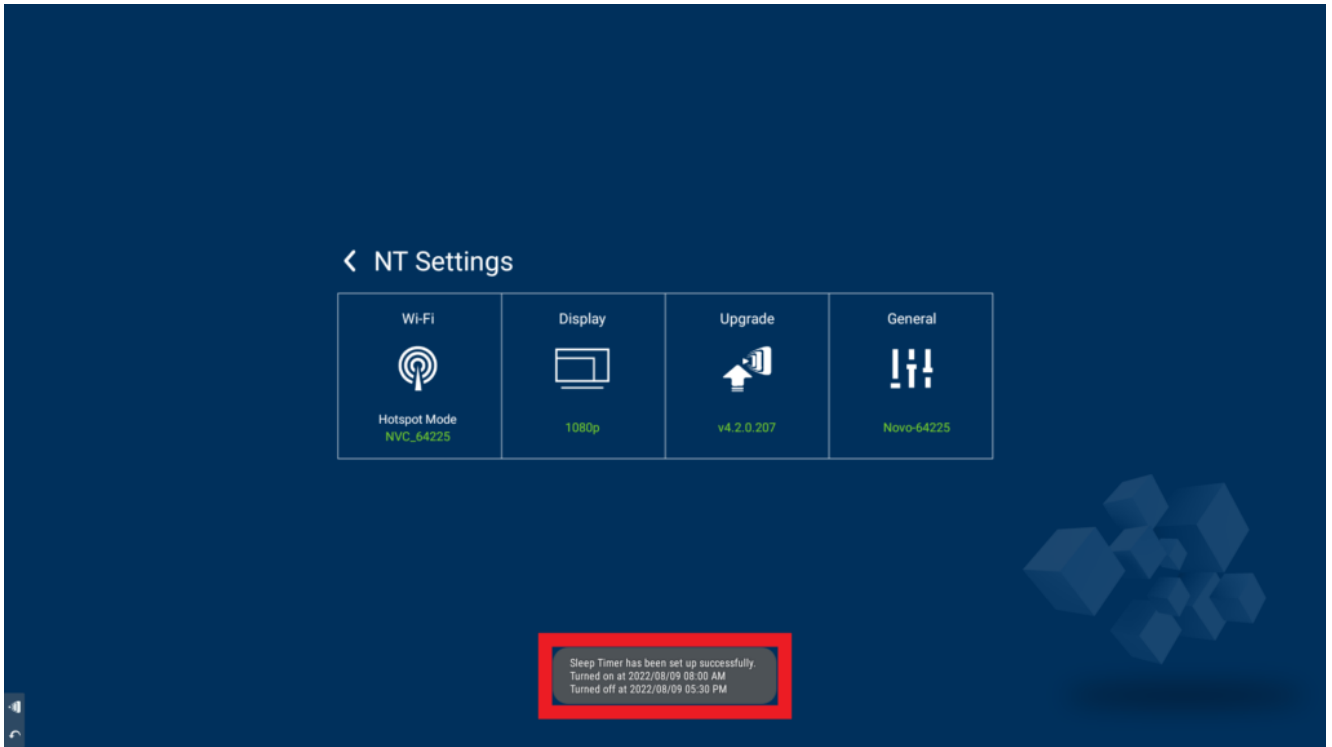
NT Settings

| Wi-Fi | Display | Upgrade | General |
|---|---|---|---|
| Hotspot Mode NVC_64225 | 1080p | v4.2.0.207 | Novo-64225 |

Sleep Timer has been set up successfully.
Turned on at 2022/08/09 08:00 AM
Turned off at 2022/08/09 05:30 PM